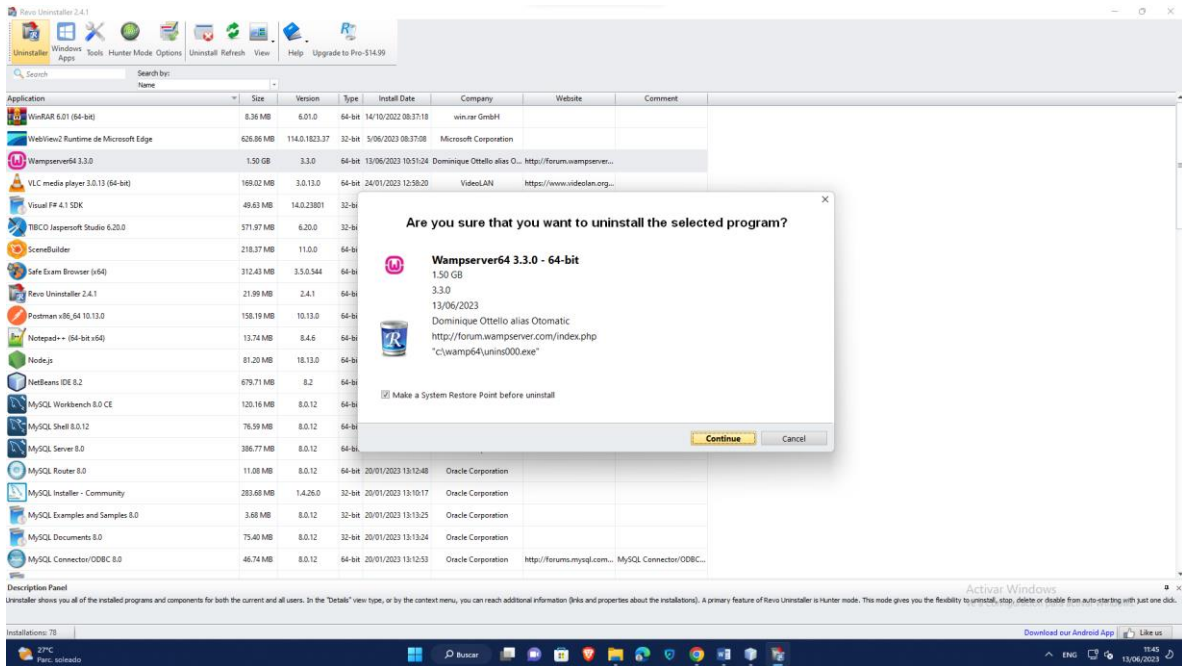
Revo Uninstaller 2.4.1

Uninstaller Windows Apps Tools Hunter Mode Options Uninstall Refresh View Help Upgrade to Pro-$14.99

Search Search by: Name

| Application | Size | Version | Type | Install Date | Company | Website | Comment |
|---|---|---|---|---|---|---|---|
| WinRAR 6.01 (64-bit) | 8.36 MB | 6.01.0 | 64-bit | 14/10/2022 08:37:18 | win.rar GmbH | | |
| WebView2 Runtime de Microsoft Edge | 626.86 MB | 114.0.1823.37 | 32-bit | 5/06/2023 08:37:08 | Microsoft Corporation | | |
| Wampserver64 3.3.0 | 1.50 GB | 3.3.0 | 64-bit | 13/06/2023 10:51:24 | Dominique Ottello alias O... | http://forum.wampserver... | |
| VLC media player 3.0.13 (64-bit) | 169.02 MB | 3.0.13.0 | 64-bit | 24/01/2023 12:58:20 | VideoLAN | https://www.videolan.org... | |
| Visual F# 4.1 SDK | 49.63 MB | 14.0.23801 | 32-bi | | | | |
| TIBCO Jaspersoft Studio 6.20.0 | 571.97 MB | 6.20.0 | 32-bi | | | | |
| SceneBuilder | 218.37 MB | 11.0.0 | 64-bi | | | | |
| Safe Exam Browser (x64) | 312.43 MB | 3.5.0.544 | 64-bi | | | | |
| Revo Uninstaller 2.4.1 | 21.99 MB | 2.4.1 | 64-bi | | | | |
| Postman x86_64 10.13.0 | 158.19 MB | 10.13.0 | 64-bi | | | | |
| Notepad++ (64-bit x64) | 13.74 MB | 8.4.6 | 64-bi | | | | |
| Node.js | 81.20 MB | 18.13.0 | 64-bi | | | | |
| NetBeans IDE 8.2 | 679.71 MB | 8.2 | 64-bi | | | | |
| MySQL Workbench 8.0 CE | 120.16 MB | 8.0.12 | 64-bi | | | | |
| MySQL Shell 8.0.12 | 76.59 MB | 8.0.12 | 64-bi | | | | |
| MySQL Server 8.0 | 386.77 MB | 8.0.12 | 64-bi | | | | |
| MySQL Router 8.0 | 11.08 MB | 8.0.12 | 64-bit | 20/01/2023 13:12:48 | Oracle Corporation | | |
| MySQL Installer - Community | 283.68 MB | 1.4.26.0 | 32-bit | 20/01/2023 13:10:17 | Oracle Corporation | | |
| MySQL Examples and Samples 8.0 | 3.68 MB | 8.0.12 | 32-bit | 20/01/2023 13:13:25 | Oracle Corporation | | |
| MySQL Documents 8.0 | 75.40 MB | 8.0.12 | 32-bit | 20/01/2023 13:13:24 | Oracle Corporation | | |
| MySQL Connector/ODBC 8.0 | 46.74 MB | 8.0.12 | 64-bit | 20/01/2023 13:12:53 | Oracle Corporation | http://forums.mysql.com... | MySQL Connector/ODBC... |

Are you sure that you want to uninstall the selected program?

Wampserver64 3.3.0 - 64-bit
1.50 GB
3.3.0
13/06/2023
Dominique Ottello alias Otomatic
http://forum.wampserver.com/index.php
"c:\wamp64\unins000.exe"

Make a System Restore Point before uninstall

Continue Cancel

Description Panel
Uninstaller shows you all of the installed programs and components for both the current and all users. In the "Details" view type, or by the context menu, you can reach additional information (links and properties about the installations). A primary feature of Revo Uninstaller is Hunter mode. This mode gives you the flexibility to uninstall, stop, delete or disable from auto-starting with just one click.

Activar Windows

Installations: 78

Download our Android App Like us

27°C Parc. soleado

Buscar

ENG 11:45 13/06/2023